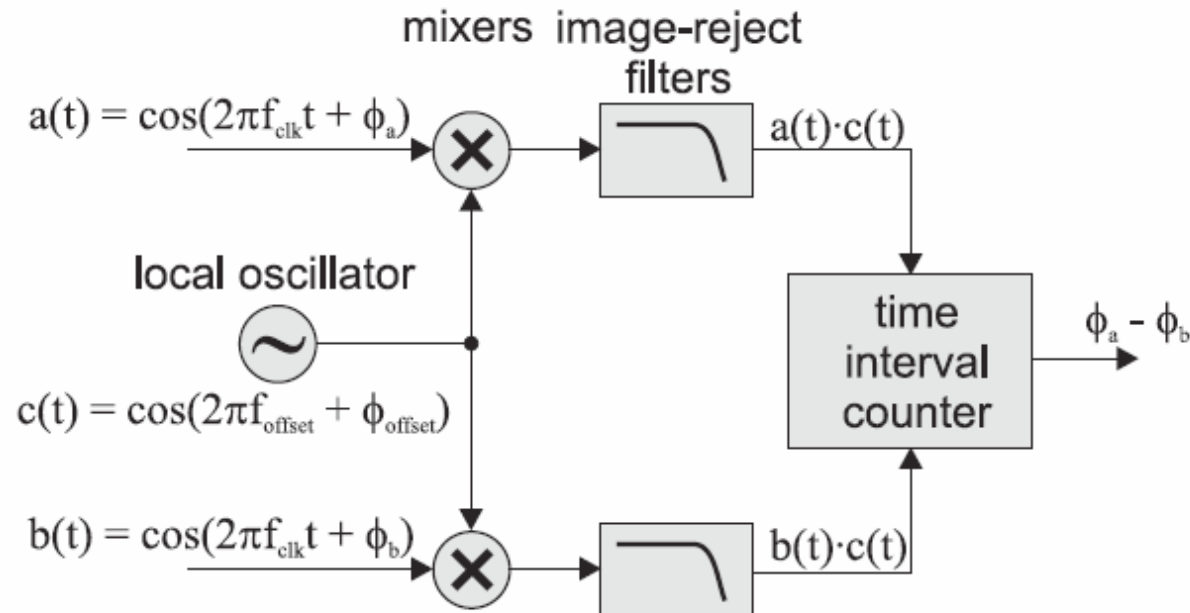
mixers image-reject filters

$a(t) = \cos(2\pi f_{clk} t + \phi_a)$

$a(t) \cdot c(t)$

local oscillator

time interval counter

$\phi_a - \phi_b$

$c(t) = \cos(2\pi f_{offset} + \phi_{offset})$

$b(t) = \cos(2\pi f_{clk} t + \phi_b)$

$b(t) \cdot c(t)$